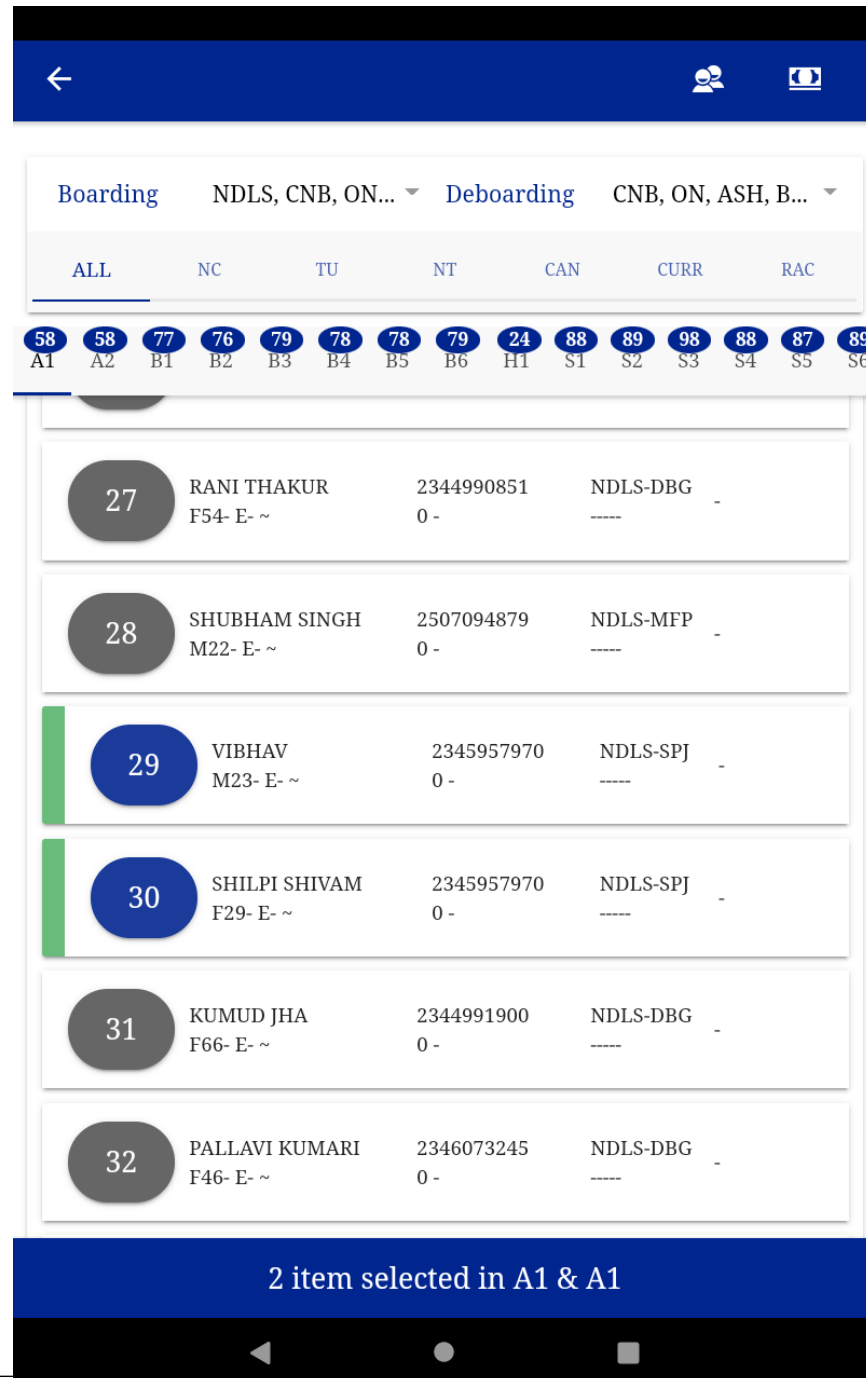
Boarding NDLS, CNB, ON... Deboarding CNB, ON, ASH, B...

ALL NC TU NT CAN CURR RAC

58 A1 58 A2 77 B1 76 B2 79 B3 78 B4 78 B5 79 B6 24 H1 88 S1 89 S2 98 S3 88 S4 87 S5 89 S6

27 RANI THAKUR F54- E- ~ 2344990851 0 - NDLS-DBG ----- -

28 SHUBHAM SINGH M22- E- ~ 2507094879 0 - NDLS-MFP ----- -

29 VIBHAV M23- E- ~ 2345957970 0 - NDLS-SPJ ----- -

30 SHILPI SHIVAM F29- E- ~ 2345957970 0 - NDLS-SPJ ----- -

31 KUMUD JHA F66- E- ~ 2344991900 0 - NDLS-DBG ----- -

32 PALLAVI KUMARI F46- E- ~ 2346073245 0 - NDLS-DBG ----- -

2 item selected in A1 & A1